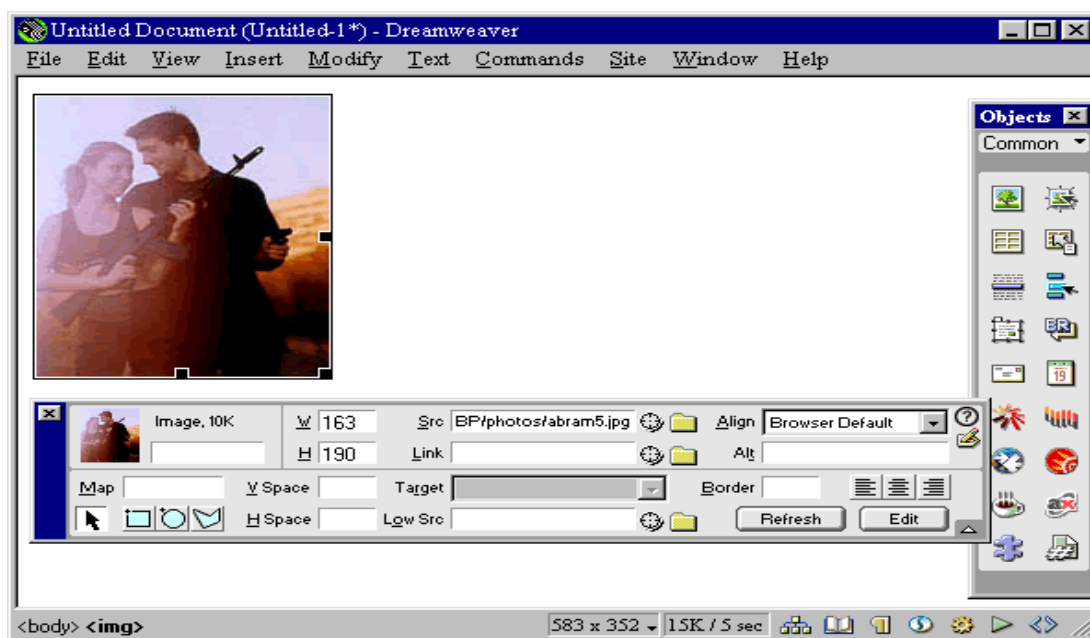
Untitled Document (Untitled-1*) - Dreamweaver

File Edit View Insert Modify Text Commands Site Window Help

Objects

Common

Image, 10K

W 163

H 190

Src BP/photos/abram5.jpg

Link

Align Browser Default

Alt

Map

V Space

H Space

Target

Low Src

Border

Refresh

Edit

<body> <img>

583 x 352

15K / 5 sec